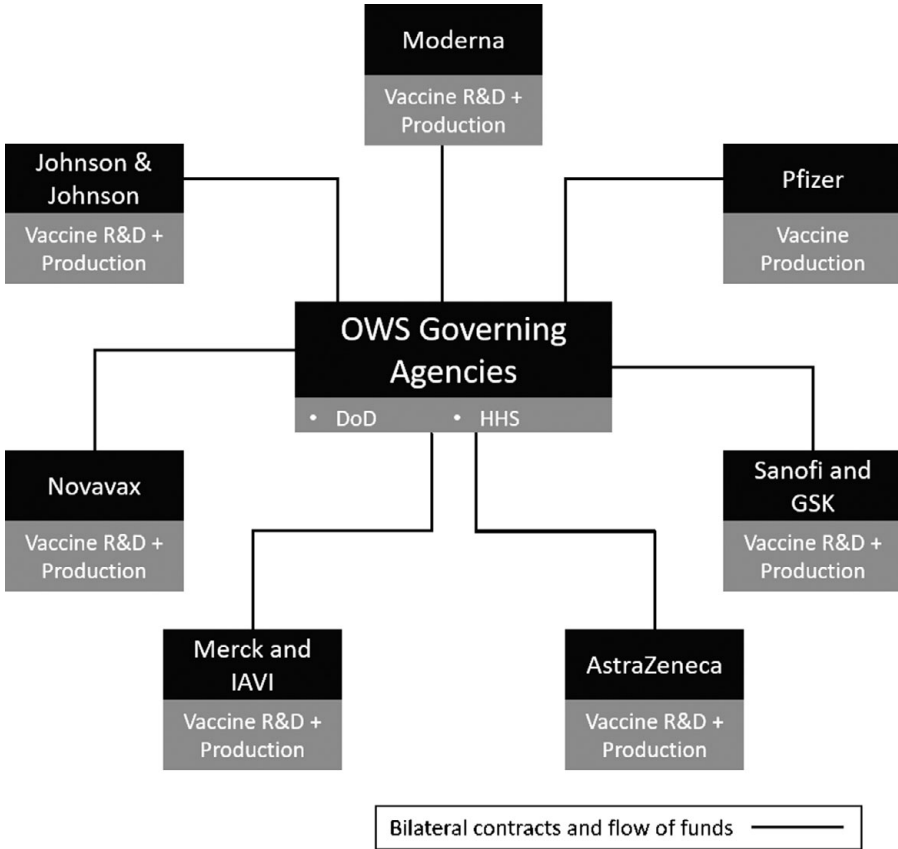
Moderna
Vaccine R&D + Production

Johnson & Johnson
Vaccine R&D + Production

Pfizer
Vaccine Production

OWS Governing Agencies
• DoD • HHS

Novavax
Vaccine R&D + Production

Sanofi and GSK
Vaccine R&D + Production

Merck and IAVI
Vaccine R&D + Production

AstraZeneca
Vaccine R&D + Production

Bilateral contracts and flow of funds